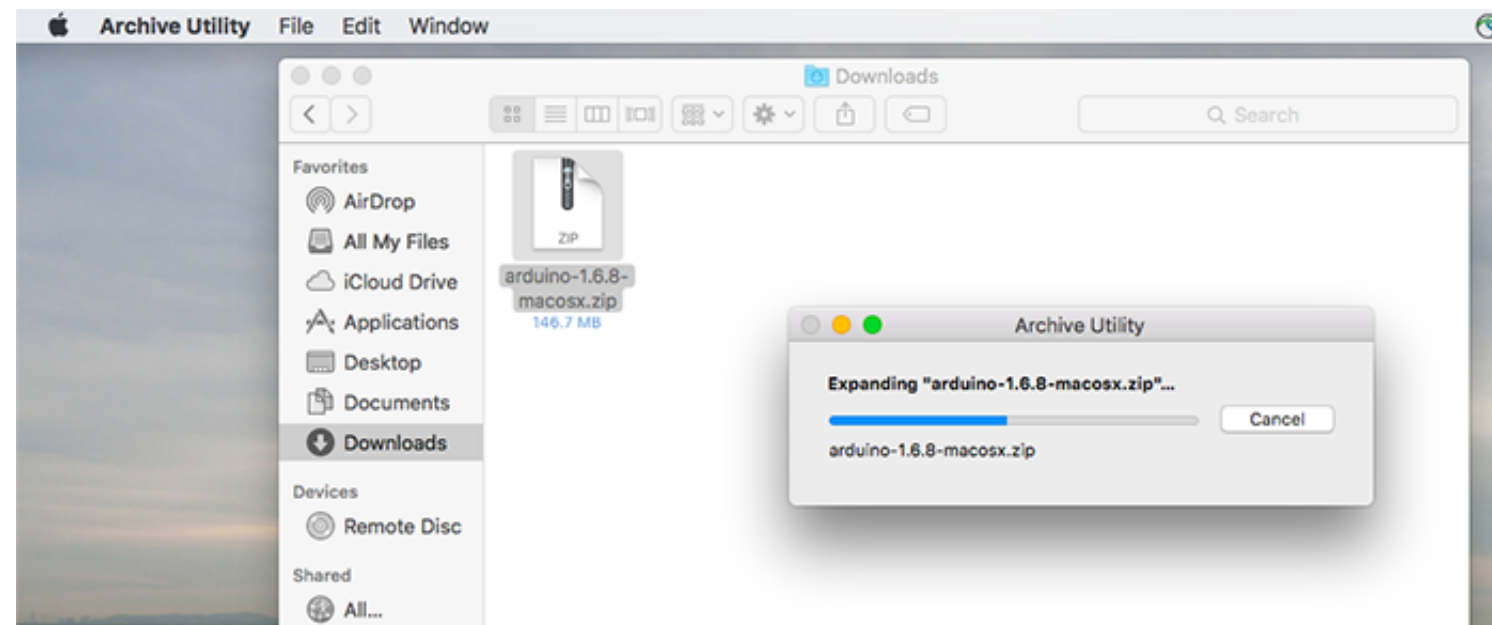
Archive Utility File Edit Window

Downloads

Search

Favorites
AirDrop
All My Files
iCloud Drive
Applications
Desktop
Documents
Downloads

Devices
Remote Disc

Shared
All...

ZIP
arduino-1.6.8-macosx.zip
146.7 MB

Archive Utility

Expanding "arduino-1.6.8-macosx.zip"...

Cancel

arduino-1.6.8-macosx.zip